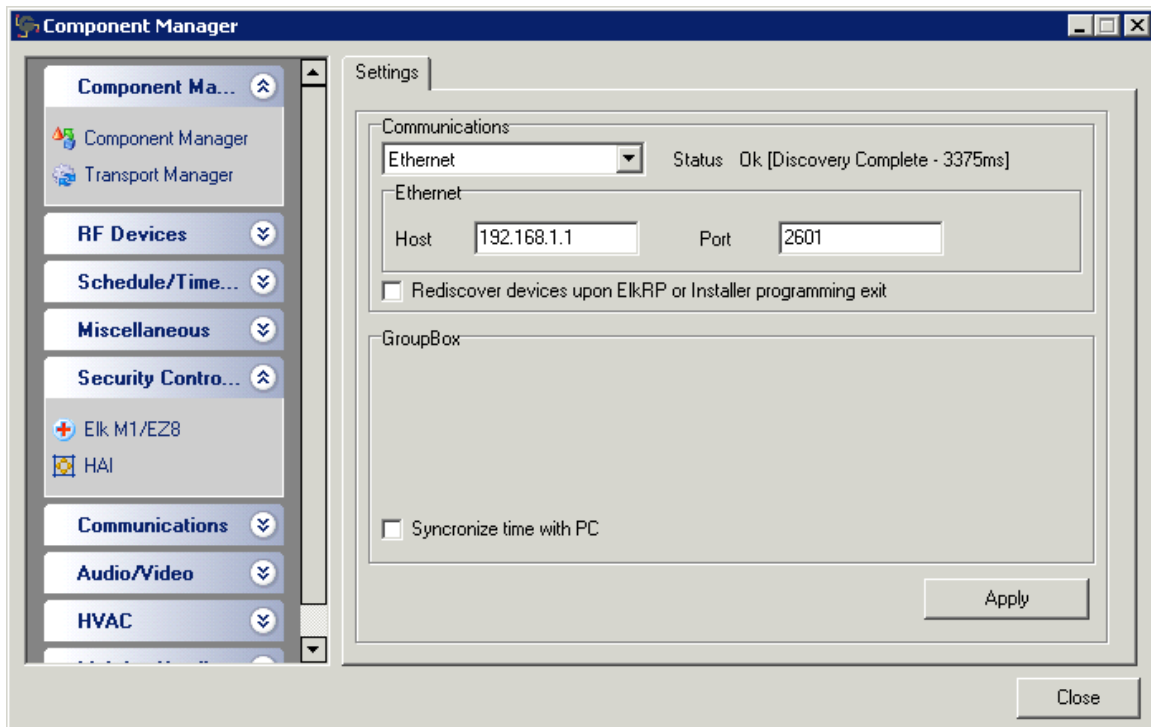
Component Manager

Component Ma...

Component Manager

Transport Manager

RF Devices

Schedule/Time...

Miscellaneous

Security Contro...

Elk M1/EZ8

HAI

Communications

Audio/Video

HVAC

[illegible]

Settings

Communications

Ethernet

Status Ok [Discovery Complete - 3375ms]

Ethernet

Host 192.168.1.1

Port 2601

Rediscover devices upon ElkRP or Installer programming exit

GroupBox

Syncronize time with PC

Apply

Close